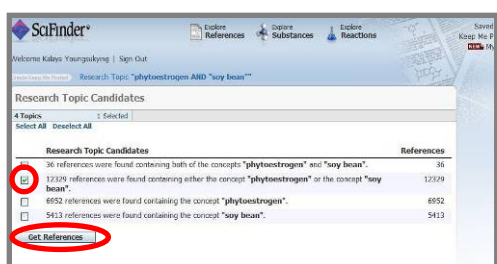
SciFinder®

Explore References | Explore Substances | Explore Reactions

Saved | Keep Me P | NEW My

Welcome Kalaya Youngsukyeng | Sign Out

Create Keep Me Posted | Research Topic "phytoestrogen AND "soy bean""

Research Topic Candidates

4 Topics | 1 Selected

Select All Deselect All

| | Research Topic Candidates | References |
|---|---|---|
| ☐ | 36 references were found containing both of the concepts "phytoestrogen" and "soy bean". | 36 |
| ☑ | 12329 references were found containing either the concept "phytoestrogen" or the concept "soy bean". | 12329 |
| ☐ | 6952 references were found containing the concept "phytoestrogen". | 6952 |
| ☐ | 5413 references were found containing the concept "soy bean". | 5413 |

Get References